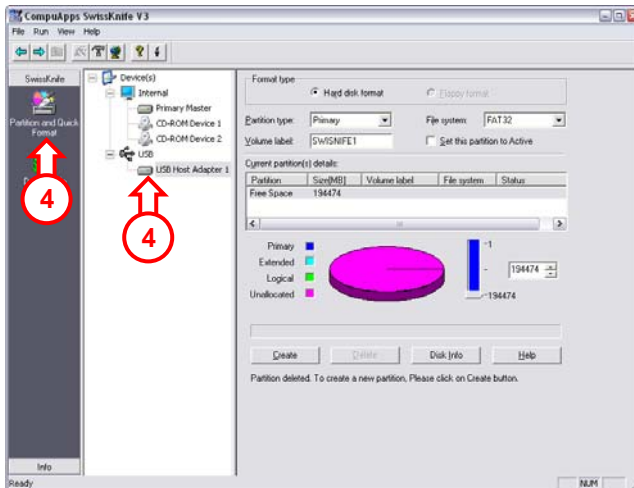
CompuApps SwissKnife V3

File Run View Help

SwissKnife

Partition and Quick Format

4

Device(s)
Internal
Primary Master
CD-ROM Device 1
CD-ROM Device 2
USB
USB Host Adapter 1

4

Format type
Hard disk format
Floppy format

Partition type: Primary
File system: FAT32
Volume label: SWISNIFE1
Set this partition to Active

Current partition(s) details:

| Partition | Size(MB) | Volume label | File system | Status |
|---|---|---|---|---|
| Free Space | 194474 | | | |

Primary
Extended
Logical
Unallocated

1
194474
194474

Create Delete Disk Info Help

Partition deleted. To create a new partition, Please click on Create button.

Info

Ready NUM